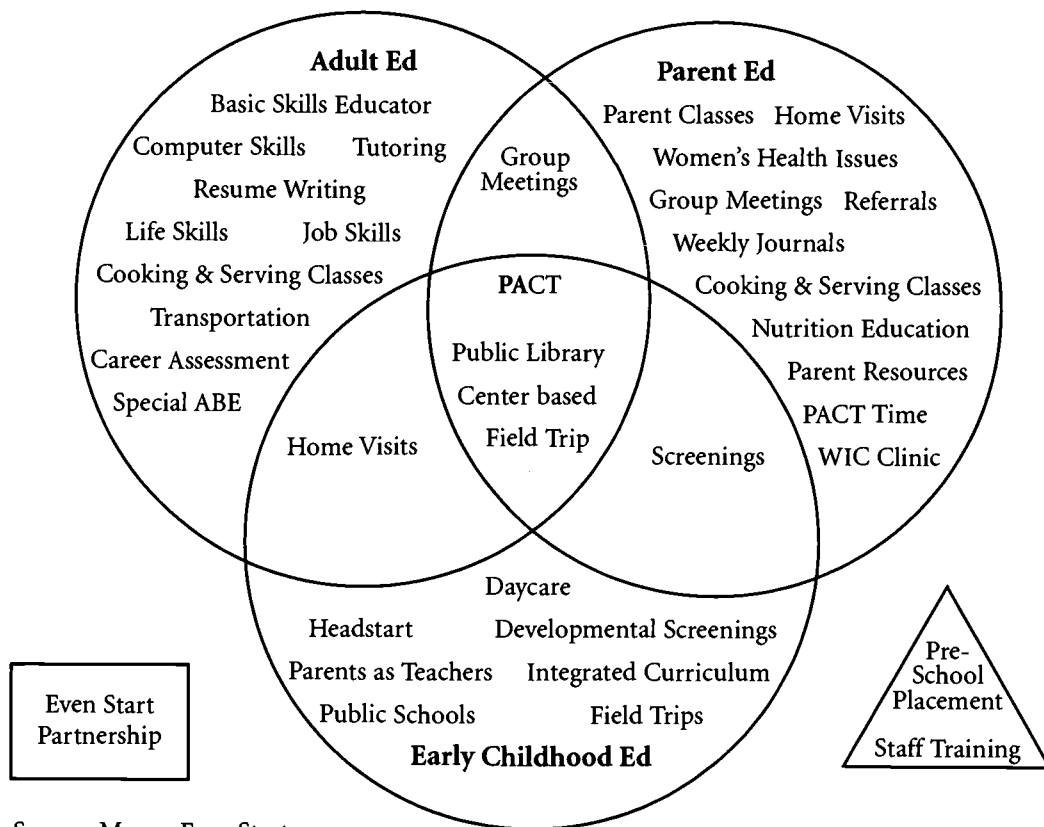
Adult Ed
Basic Skills Educator
Computer Skills Tutoring
Resume Writing
Life Skills Job Skills
Cooking & Serving Classes
Transportation
Career Assessment
Special ABE

Parent Ed
Parent Classes Home Visits
Women's Health Issues
Group Meetings Referrals
Weekly Journals
Cooking & Serving Classes
Nutrition Education
Parent Resources
PACT Time
WIC Clinic

Group Meetings

PACT
Public Library
Center based
Field Trip

Home Visits

Screenings

Daycare
Headstart Developmental Screenings
Parents as Teachers Integrated Curriculum
Public Schools Field Trips
Early Childhood Ed

Even Start Partnership

Pre-School Placement
Staff Training

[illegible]